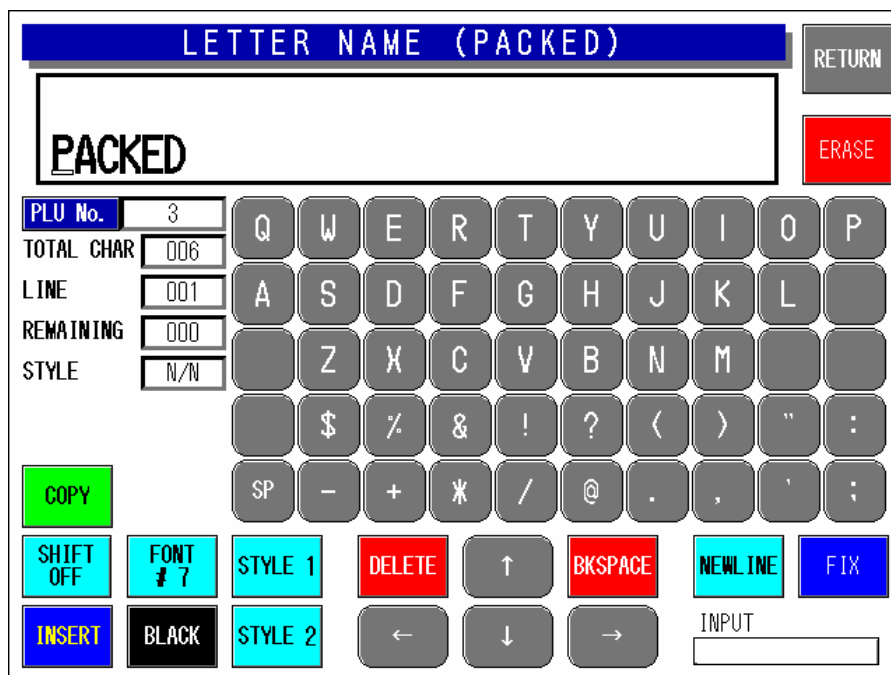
LETTER NAME (PACKED)

RETURN

PACKED

ERASE

PLU No. 3
TOTAL CHAR 006
LINE 001
REMAINING 000
STYLE N/N

Q W E R T Y U I O P
A S D F G H J K L
Z X C V B N M
$ % & ! ? ( ) " :
SP – + * / @ . , ' ;

COPY

SHIFT OFF
FONT # 7
STYLE 1
DELETE
↑
BKSPACE
NEWLINE
FIX

INSERT
BLACK
STYLE 2
←
↓
→
INPUT